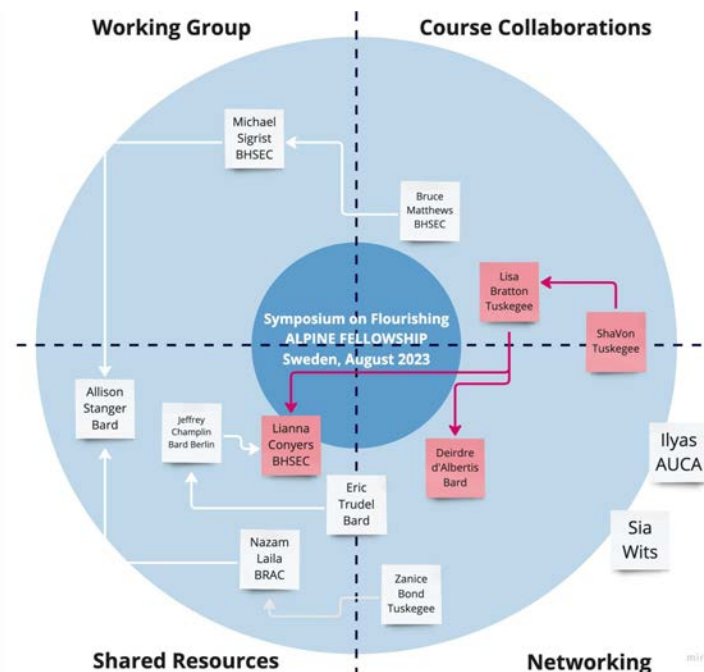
Working Group

Course Collaborations

Michael Sigrist BHSEC

Bruce Matthews BHSEC

Lisa Bratton Tuskegee

Symposium on Flourishing
ALPINE FELLOWSHIP
Sweden, August 2023

ShaVon Tuskegee

Allison Stanger Bard

Jeffrey Champlin Bard Berlin

Lianna Conyers BHSEC

Deirdre d'Albertis Bard

Ilyas AUCA

Eric Trudel Bard

Sia Wits

Nazam Laila BRAC

Zanice Bond Tuskegee

Shared Resources

Networking

miro